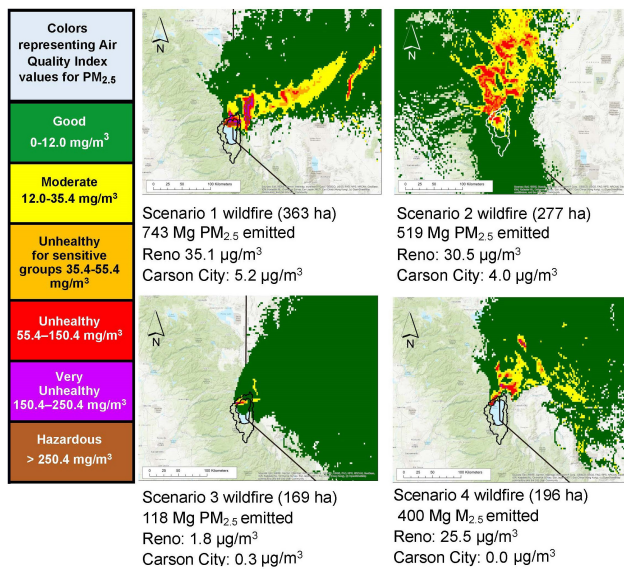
Colors representing Air Quality Index values for $PM_{2.5}$

Good
0-12.0 mg/m$^3$

Moderate
12.0-35.4 mg/m$^3$

Unhealthy for sensitive groups 35.4-55.4 mg/m$^3$

Unhealthy
55.4–150.4 mg/m$^3$

Very Unhealthy
150.4–250.4 mg/m$^3$

Hazardous
> 250.4 mg/m$^3$

N

0 25 50 100 Kilometers

Scenario 1 wildfire (363 ha)
743 Mg $PM_{2.5}$ emitted
Reno 35.1 µg/m$^3$
Carson City: 5.2 µg/m$^3$

N

0 25 50 100 Kilometers

Scenario 2 wildfire (277 ha)
519 Mg $PM_{2.5}$ emitted
Reno: 30.5 µg/m$^3$
Carson City: 4.0 µg/m$^3$

N

0 25 50 100 Kilometers

Scenario 3 wildfire (169 ha)
118 Mg $PM_{2.5}$ emitted
Reno: 1.8 µg/m$^3$
Carson City: 0.3 µg/m$^3$

N

0 25 50 100 Kilometers

Scenario 4 wildfire (196 ha)
400 Mg $M_{2.5}$ emitted
Reno: 25.5 µg/m$^3$
Carson City: 0.0 µg/m$^3$